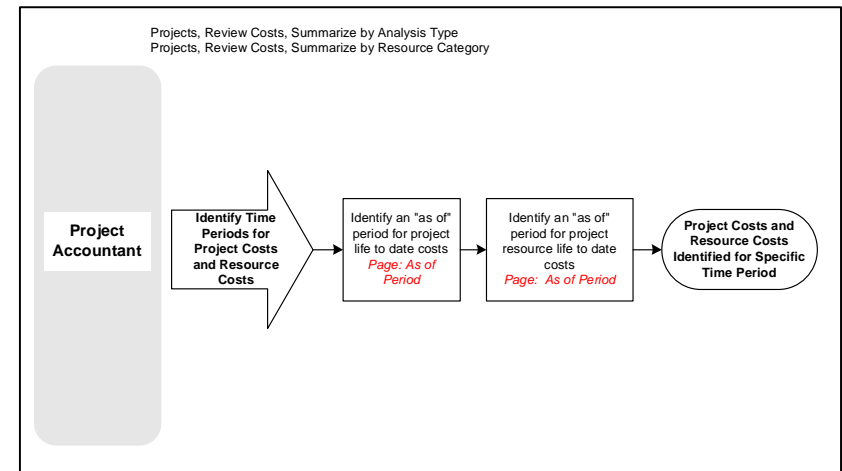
Projects, Review Costs, Summarize by Analysis Type
Projects, Review Costs, Summarize by Resource Category

Project Accountant

Identify Time Periods for Project Costs and Resource Costs

Identify an "as of" period for project life to date costs
Page: As of Period

Identify an "as of" period for project resource life to date costs
Page: As of Period

Project Costs and Resource Costs Identified for Specific Time Period